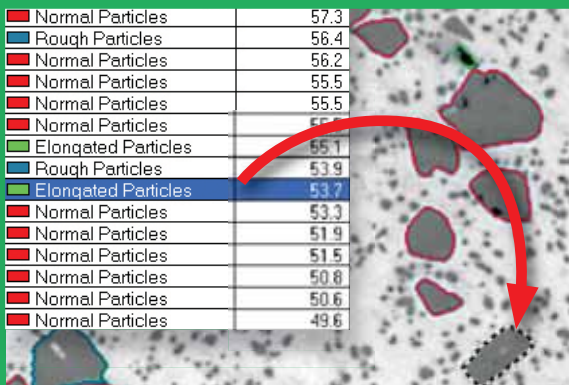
| | |
|---|---|
| Normal Particles | 57.3 |
| Rough Particles | 56.4 |
| Normal Particles | 56.2 |
| Normal Particles | 55.5 |
| Normal Particles | 55.5 |
| Normal Particles | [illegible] |
| Elongated Particles | 55.1 |
| Rough Particles | 53.9 |
| Elongated Particles | 53.7 |
| Normal Particles | 53.3 |
| Normal Particles | 51.9 |
| Normal Particles | 51.5 |
| Normal Particles | 50.8 |
| Normal Particles | 50.6 |
| Normal Particles | 49.6 |